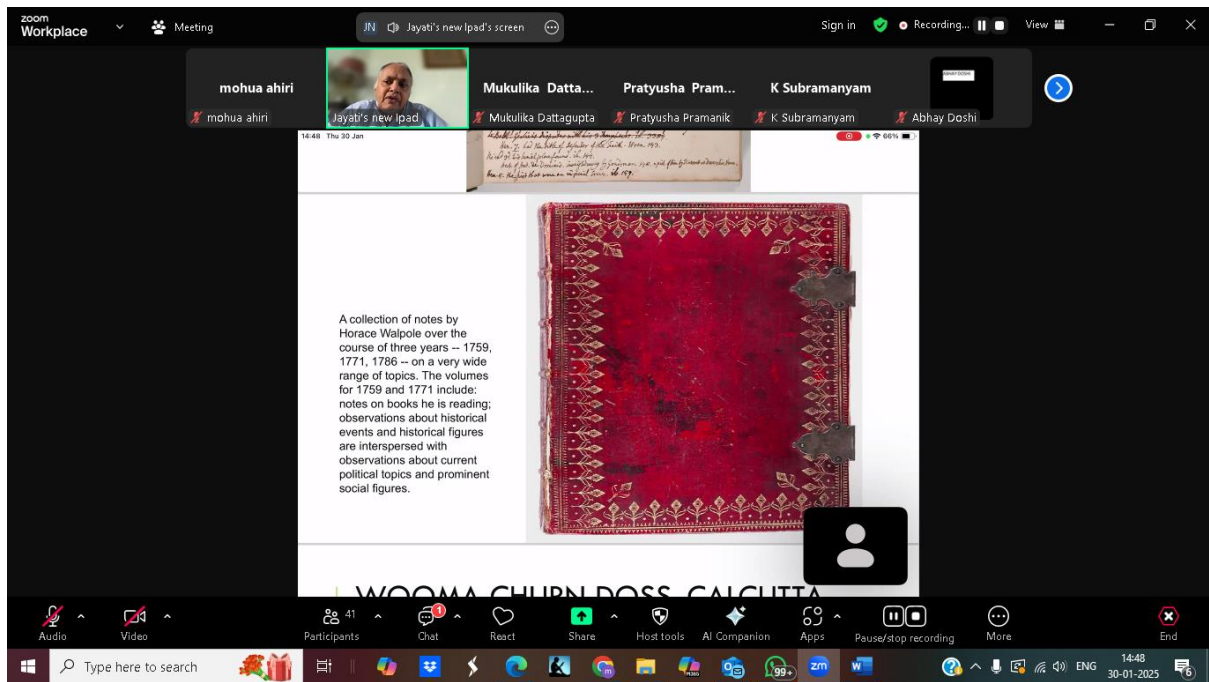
zoom Workplace

Meeting

JN Jayati's new Ipad's screen

Sign in

Recording...

View

mohua ahiri
mohua ahiri

Jayati's new Ipad

Mukulika Datta...
Mukulika Dattagupta

Pratyusha Pram...
Pratyusha Pramanik

K Subramanyam
K Subramanyam

ABHAY DOSHI
Abhay Doshi

14:48 Thu 30 Jan

66%

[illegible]

A collection of notes by Horace Walpole over the course of three years -- 1759, 1771, 1786 -- on a very wide range of topics. The volumes for 1759 and 1771 include: notes on books he is reading; observations about historical events and historical figures are interspersed with observations about current political topics and prominent social figures.

WOOMA CHURN DOSS, CALCUTTA

Audio

Video

41
Participants

1
Chat

React

Share

Host tools

AI Companion

Apps

Pause/stop recording

More

End

Type here to search

99+

ENG

14:48
30-01-2025

6